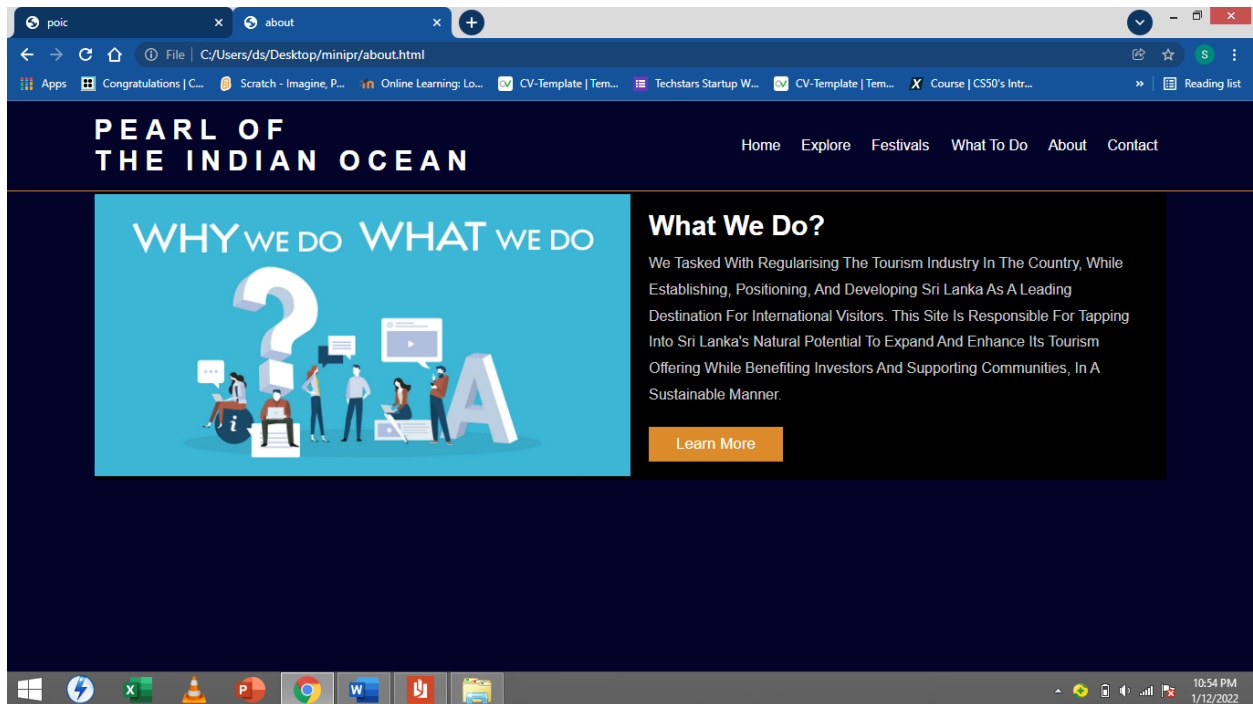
poic
about
File | C:/Users/ds/Desktop/minipr/about.html
Apps Congratulations | C... Scratch - Imagine, P... Online Learning: Lo... CV-Template | Tem... Techstars Startup W... CV-Template | Tem... Course | CS50's Intr... » Reading list

PEARL OF
THE INDIAN OCEAN

Home Explore Festivals What To Do About Contact

WHY WE DO WHAT WE DO

What We Do?

We Tasked With Regularising The Tourism Industry In The Country, While Establishing, Positioning, And Developing Sri Lanka As A Leading Destination For International Visitors. This Site Is Responsible For Tapping Into Sri Lanka's Natural Potential To Expand And Enhance Its Tourism Offering While Benefiting Investors And Supporting Communities, In A Sustainable Manner.

Learn More

10:54 PM
1/12/2022